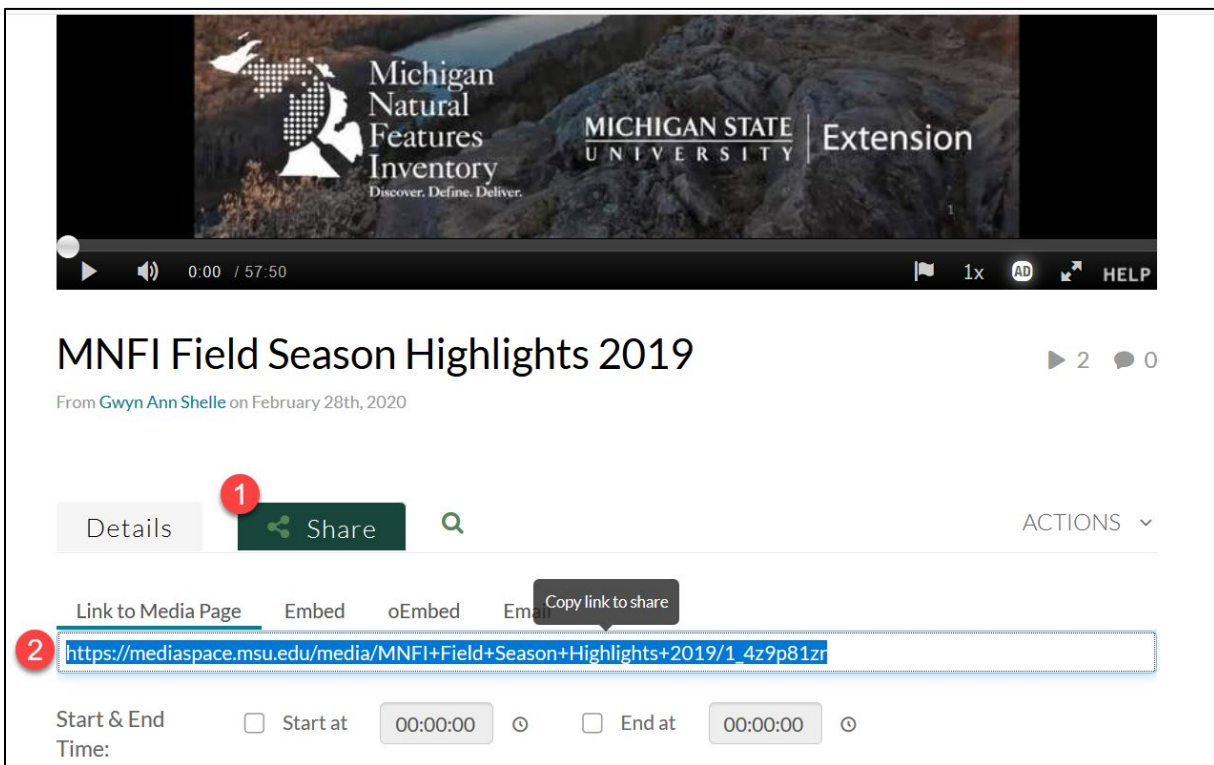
Michigan Natural Features Inventory
Discover. Define. Deliver.

MICHIGAN STATE UNIVERSITY | Extension

1

0:00 / 57:50

1x AD HELP

MNFI Field Season Highlights 2019

2 0

From Gwyn Ann Shelle on February 28th, 2020

1

Details Share

ACTIONS

Link to Media Page Embed oEmbed Ema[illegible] Copy link to share

2 https://mediaspace.msu.edu/media/MNFI+Field+Season+Highlights+2019/1_4z9p81zr

Start & End Time: Start at 00:00:00 End at 00:00:00